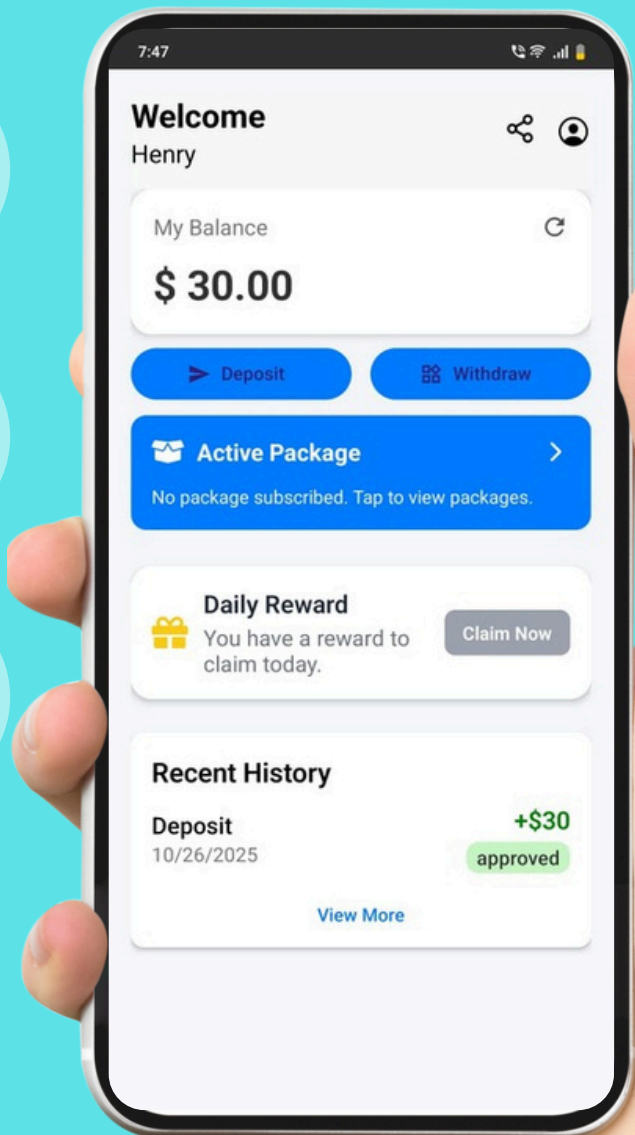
7:47

Welcome
Henry

My Balance

$ 30.00

Deposit

Withdraw

Active Package

No package subscribed. Tap to view packages.

Daily Reward
You have a reward to claim today.

Claim Now

Recent History

Deposit
10/26/2025

+$30
approved

View More